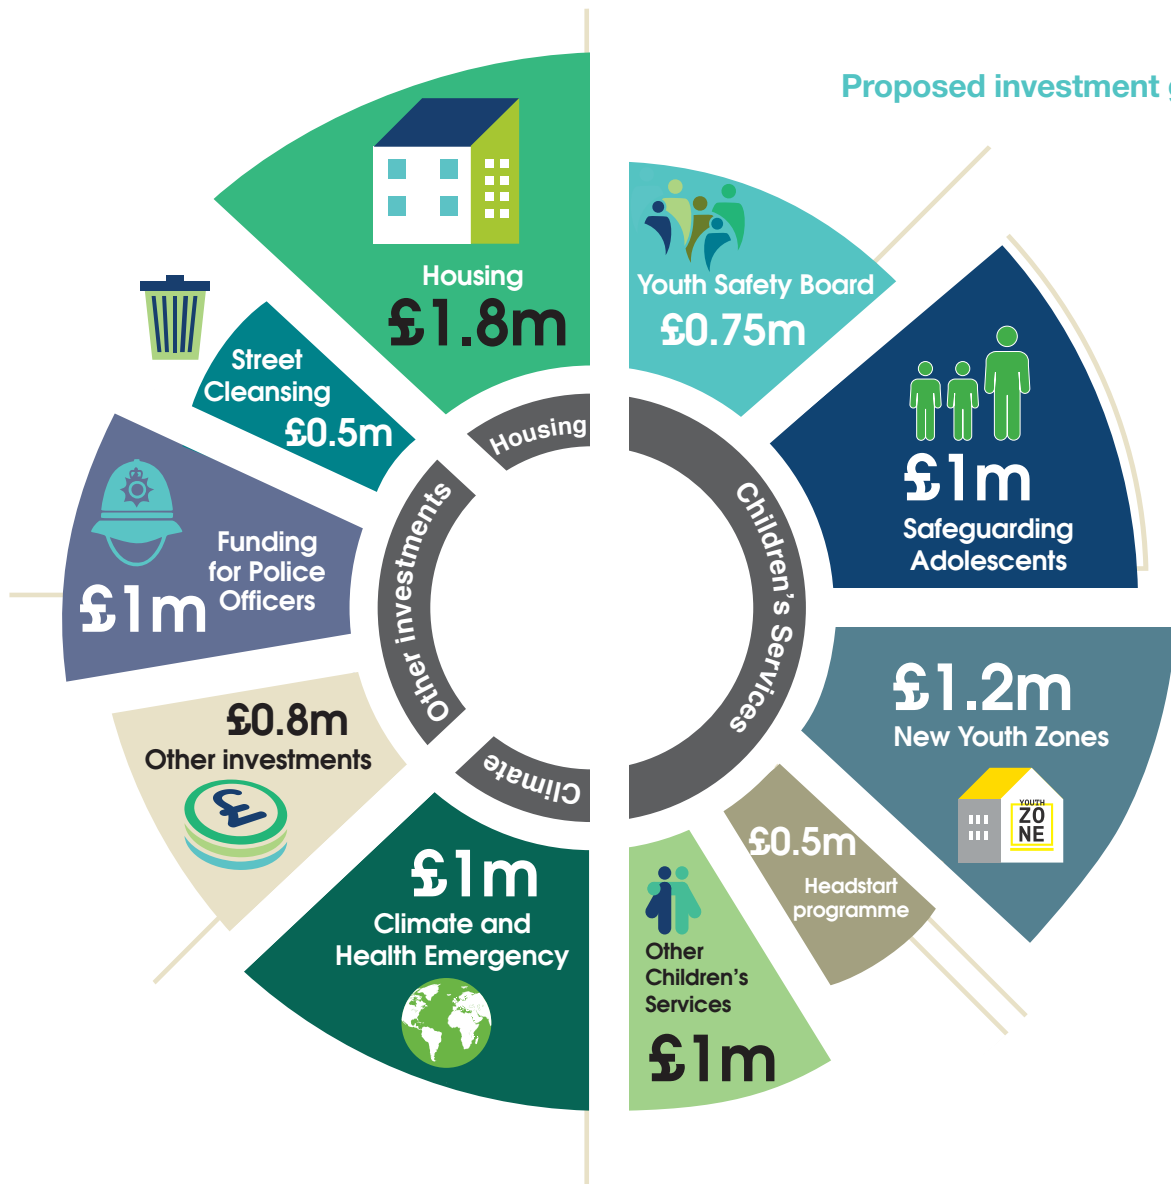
Proposed investment

Housing
£1.8m

Street Cleansing
£0.5m

Funding for Police Officers
£1m

£0.8m
Other investments

£1m
Climate and Health Emergency

Youth Safety Board
£0.75m

£1m
Safeguarding Adolescents

£1.2m
New Youth Zones

YOUTH ZONE

£0.5m
Headstart programme

Other Children's Services
£1m

Housing

Children's Services

Climate

Other investments